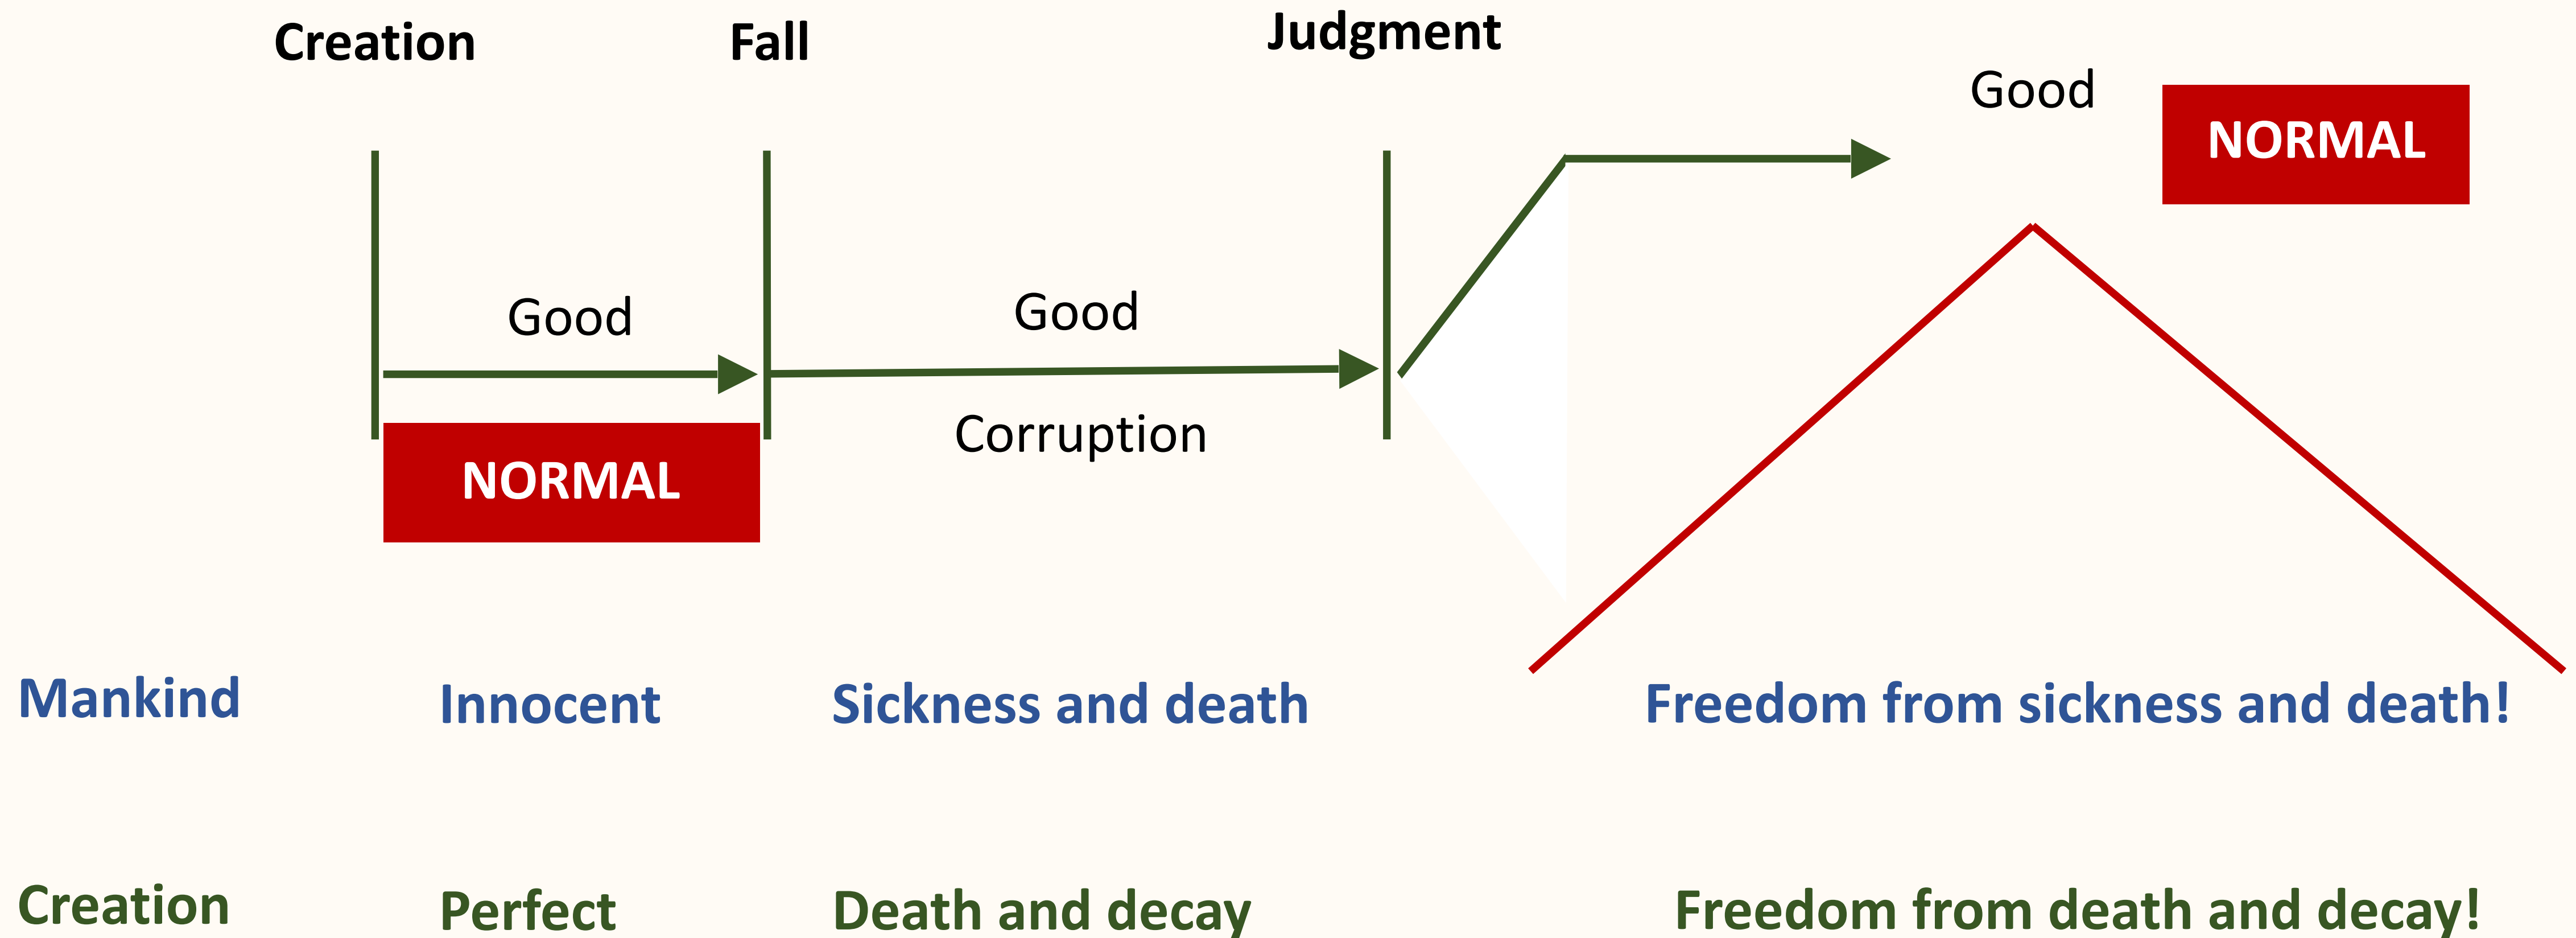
Creation

Fall

Judgment

Good

NORMAL

Good

NORMAL

Good

Corruption

Mankind Innocent Sickness and death Freedom from sickness and death!

Creation Perfect Death and decay Freedom from death and decay!